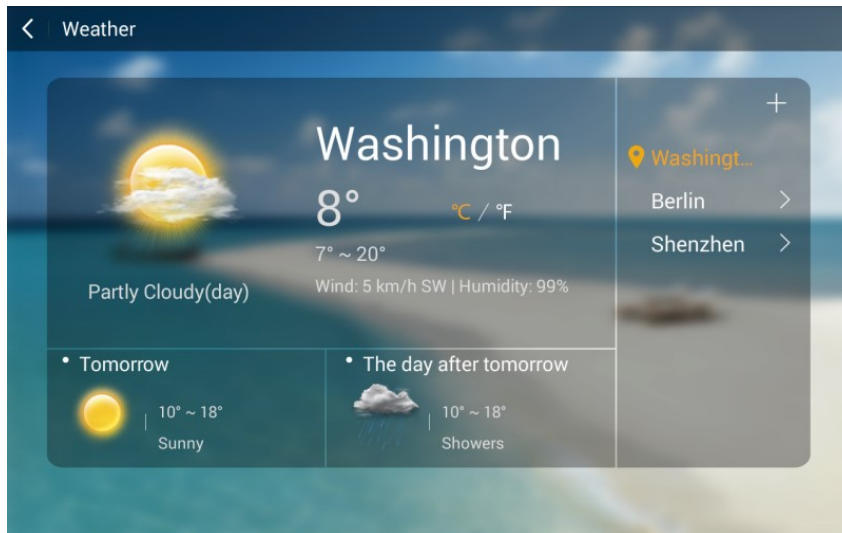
Weather

Washington

8°

°C / °F

7° ~ 20°

Wind: 5 km/h SW | Humidity: 99%

Partly Cloudy(day)

+

Washingt...

Berlin

Shenzhen

Tomorrow

10° ~ 18°

Sunny

The day after tomorrow

10° ~ 18°

Showers